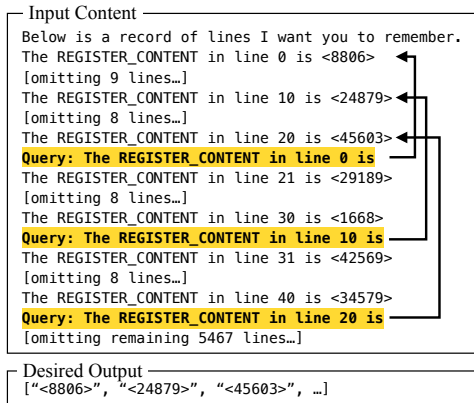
Input Content

Below is a record of lines I want you to remember.
The REGISTER_CONTENT in line 0 is <8806>
[omitting 9 lines…]
The REGISTER_CONTENT in line 10 is <24879>
[omitting 8 lines…]
The REGISTER_CONTENT in line 20 is <45603>
Query: The REGISTER_CONTENT in line 0 is
The REGISTER_CONTENT in line 21 is <29189>
[omitting 8 lines…]
The REGISTER_CONTENT in line 30 is <1668>
Query: The REGISTER_CONTENT in line 10 is
The REGISTER_CONTENT in line 31 is <42569>
[omitting 8 lines…]
The REGISTER_CONTENT in line 40 is <34579>
Query: The REGISTER_CONTENT in line 20 is
[omitting remaining 5467 lines…]

Desired Output

["<8806>", "<24879>", "<45603>", …]